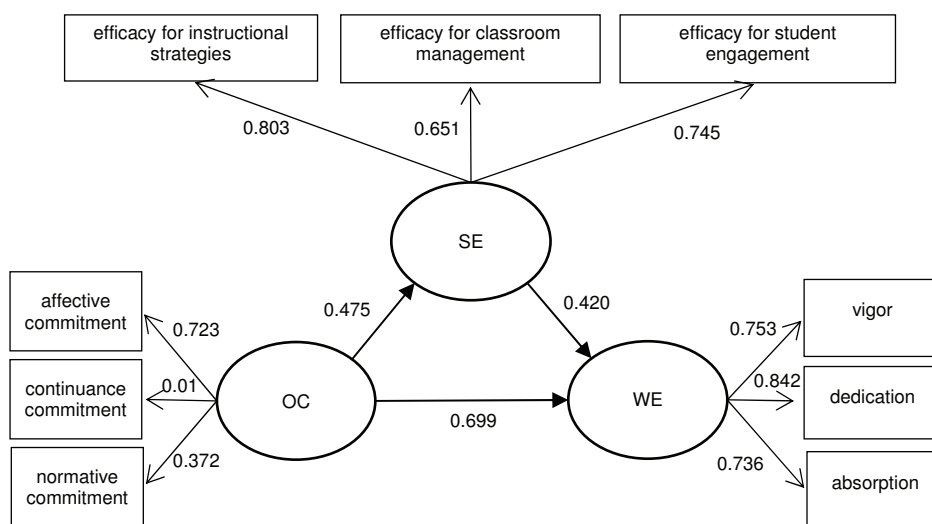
efficacy for instructional strategies

efficacy for classroom management

efficacy for student engagement

0.803

0.651

0.745

SE

affective commitment

0.723

0.475

0.420

0.753

vigor

continuance commitment

0.01

OC

WE

0.842

dedication

0.699

normative commitment

0.372

0.736

absorption